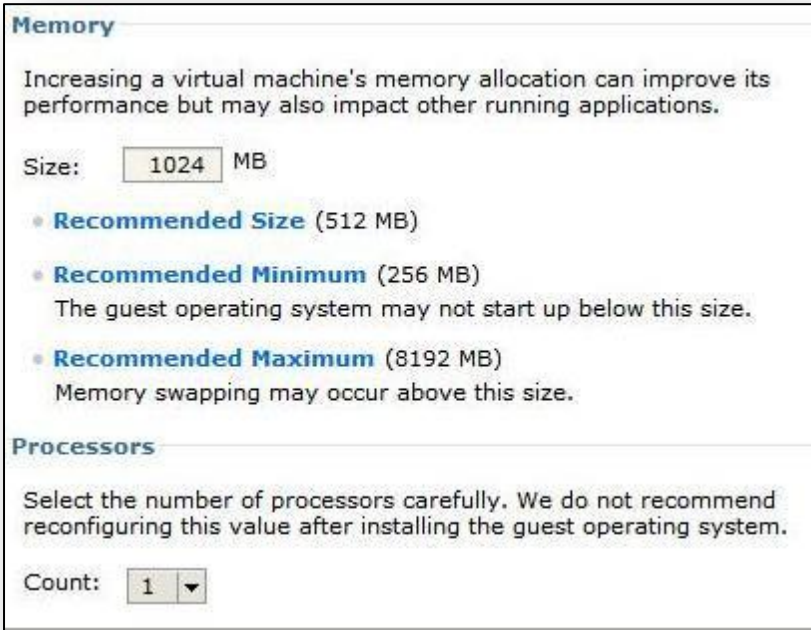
Memory

Increasing a virtual machine's memory allocation can improve its performance but may also impact other running applications.

Size: 1024 MB

- Recommended Size (512 MB)

- Recommended Minimum (256 MB)
The guest operating system may not start up below this size.

- Recommended Maximum (8192 MB)
Memory swapping may occur above this size.

Processors

Select the number of processors carefully. We do not recommend reconfiguring this value after installing the guest operating system.

Count: 1